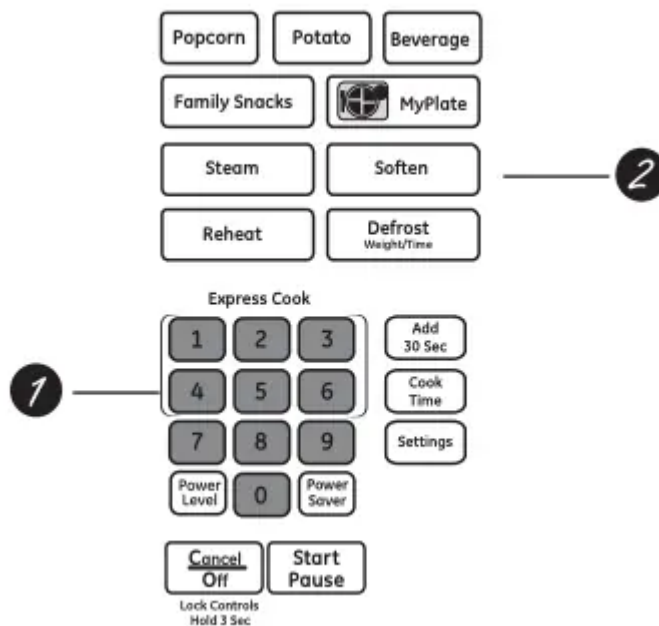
Popcorn
Potato
Beverage
Family Snacks
MyPlate
Steam
Soften
2
Reheat
Defrost
Weight/Time

Express Cook
1
2
3
Add
30 Sec
1
4
5
6
Cook
Time
7
8
9
Settings
Power
Level
0
Power
Saver

Cancel
Off
Start
Pause
Lock Controls
Hold 3 Sec